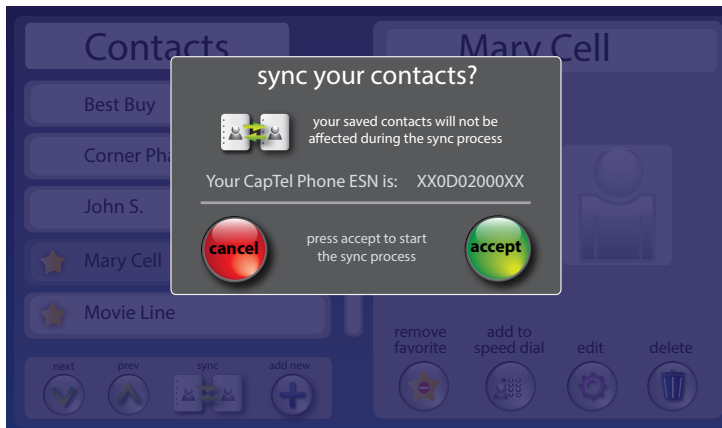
Contacts

Mary Cell

Best Buy

Corner Pha

John S.

Mary Cell

Movie Line

next

prev

sync

add new

remove favorite

add to speed dial

edit

delete

sync your contacts?

your saved contacts will not be affected during the sync process

Your CapTel Phone ESN is: XX0D02000XX

cancel

press accept to start the sync process

accept